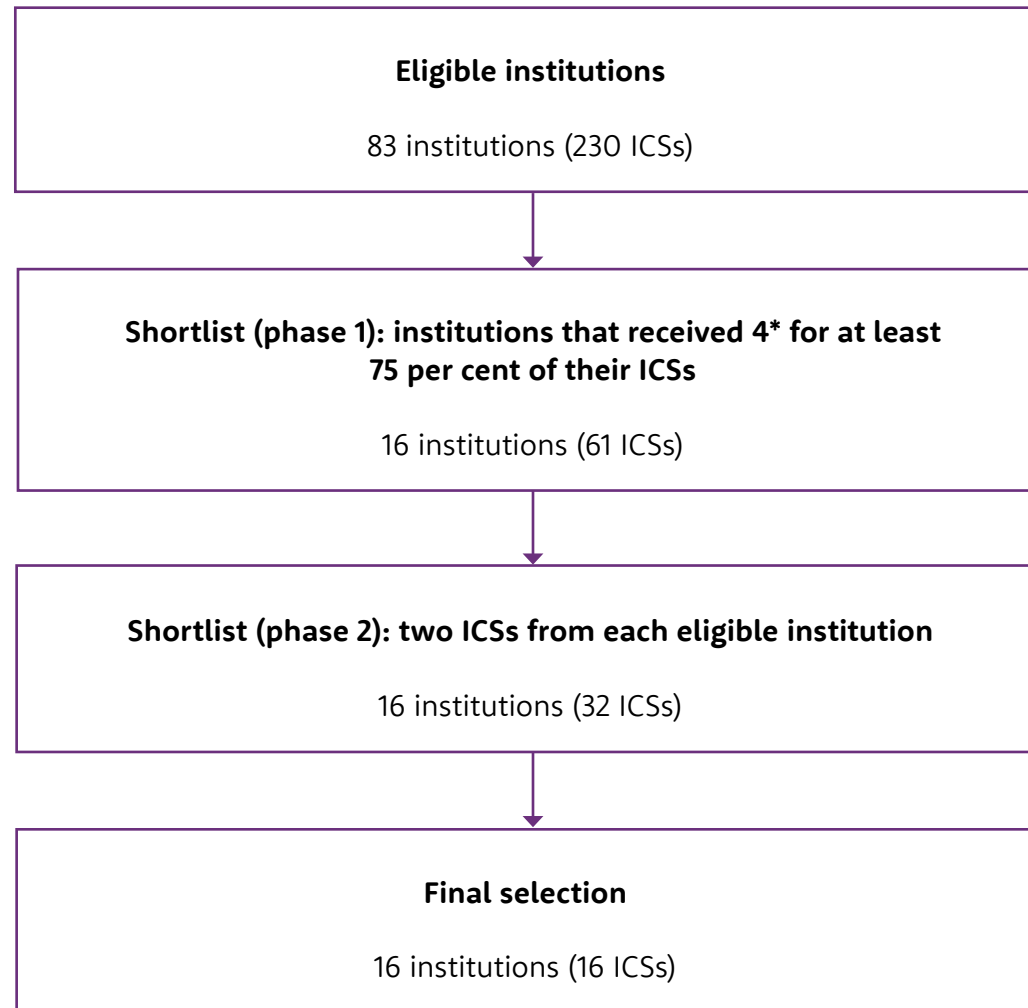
**Eligible institutions**

83 institutions (230 ICSs)

**Shortlist (phase 1): institutions that received 4* for at least 75 per cent of their ICSs**

16 institutions (61 ICSs)

**Shortlist (phase 2): two ICSs from each eligible institution**

16 institutions (32 ICSs)

**Final selection**

16 institutions (16 ICSs)